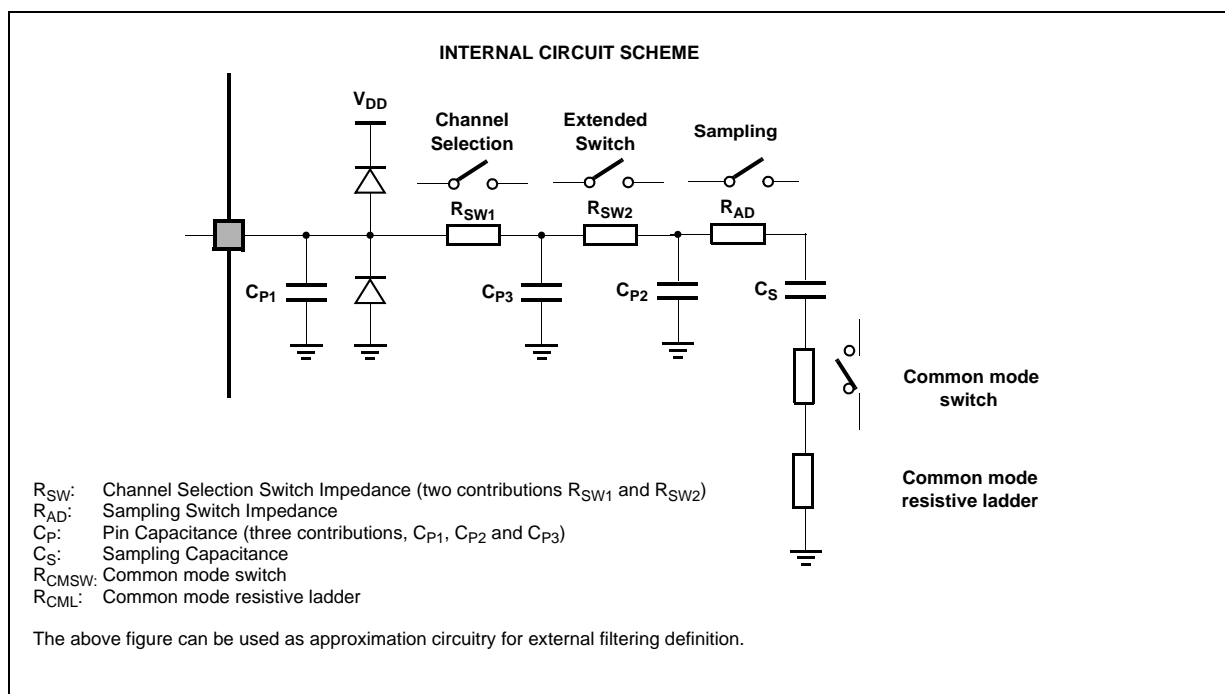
INTERNAL CIRCUIT SCHEME

$V_{DD}$

Channel Selection

Extended Switch

Sampling

$R_{SW1}$

$R_{SW2}$

$R_{AD}$

$C_{P1}$

$C_{P3}$

$C_{P2}$

$C_S$

Common mode switch

Common mode resistive ladder

$R_{SW}$: Channel Selection Switch Impedance (two contributions $R_{SW1}$ and $R_{SW2}$)
$R_{AD}$: Sampling Switch Impedance
$C_P$: Pin Capacitance (three contributions, $C_{P1}$, $C_{P2}$ and $C_{P3}$)
$C_S$: Sampling Capacitance
$R_{CMSW}$: Common mode switch
$R_{CML}$: Common mode resistive ladder

The above figure can be used as approximation circuitry for external filtering definition.